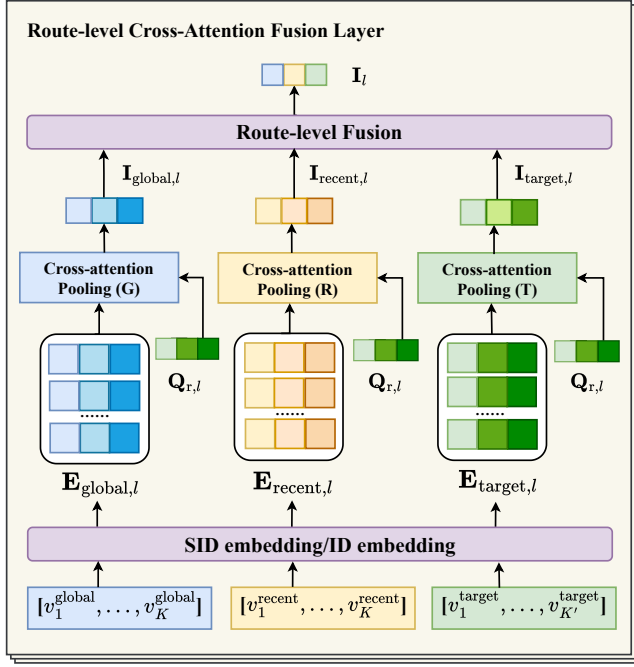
Route-level Cross-Attention Fusion Layer

$\mathbf{I}_l$

Route-level Fusion

$\mathbf{I}_{\text{global},l}$

$\mathbf{I}_{\text{recent},l}$

$\mathbf{I}_{\text{target},l}$

Cross-attention Pooling (G)

Cross-attention Pooling (R)

Cross-attention Pooling (T)

$\mathbf{Q}_{\text{r},l}$

$\mathbf{Q}_{\text{r},l}$

$\mathbf{Q}_{\text{r},l}$

......

......

......

$\mathbf{E}_{\text{global},l}$

$\mathbf{E}_{\text{recent},l}$

$\mathbf{E}_{\text{target},l}$

SID embedding/ID embedding

$[v_1^{\text{global}}, \ldots, v_K^{\text{global}}]$

$[v_1^{\text{recent}}, \ldots, v_K^{\text{recent}}]$

$[v_1^{\text{target}}, \ldots, v_{K'}^{\text{target}}]$